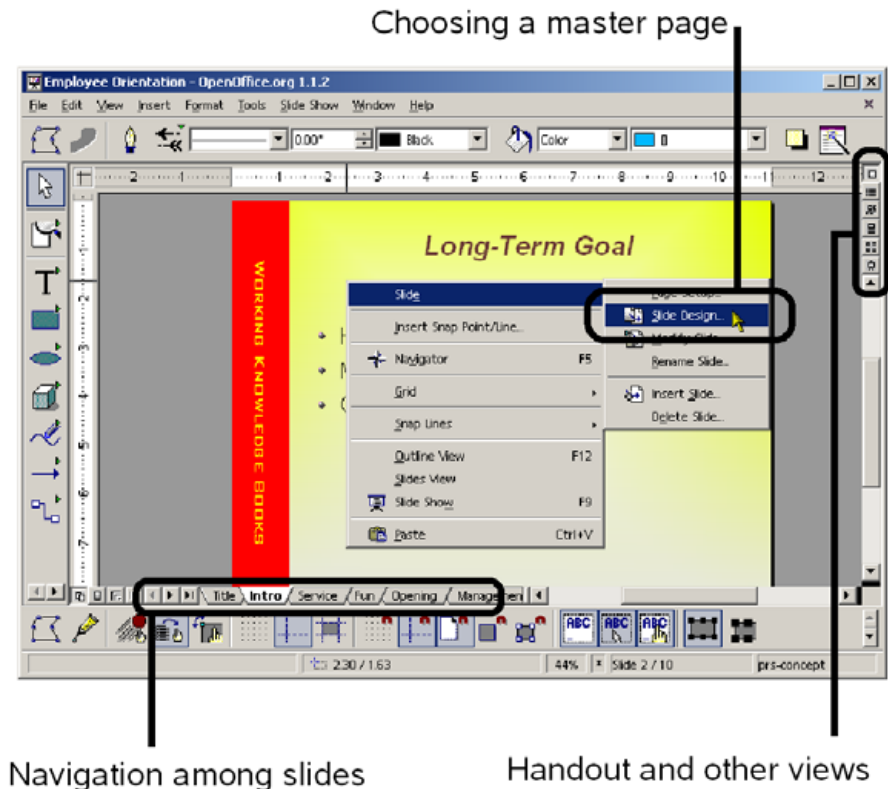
Choosing a master page

Employee Orientation - OpenOffice.org 1.1.2

File Edit View Insert Format Tools Slide Show Window Help

0.00" Black Color 8

WORKING KNOWLEDGE BOOKS

Long-Term Goal

Slide
Insert Snap Point/Line...
Navigator F5
Grid
Snap Lines
Outline View F12
Slides View
Slide Show F9
Paste Ctrl+V

Page Setup...
Slide Design...
Modify Slide...
Rename Slide...
Insert Slide...
Delete Slide...

Title Intro Service Fun Opening Managem

2.30 / 1.63 44% Slide 2 / 10 prs-concept

Navigation among slides

Handout and other views